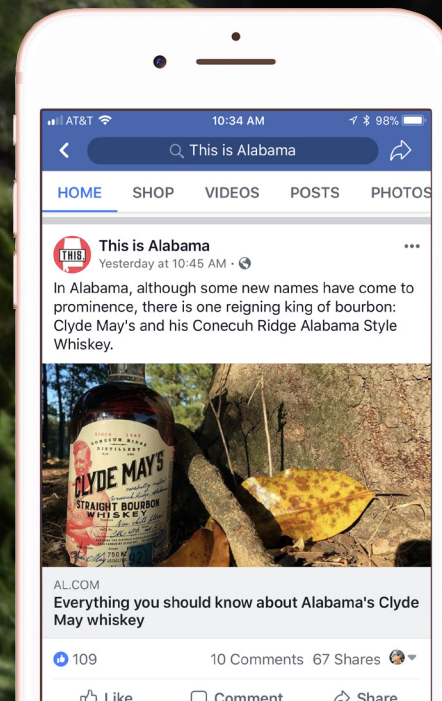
AT&T 10:34 AM 98%

This is Alabama

HOME SHOP VIDEOS POSTS PHOTOS

THIS.

This is Alabama
Yesterday at 10:45 AM ·

In Alabama, although some new names have come to prominence, there is one reigning king of bourbon: Clyde May's and his Conecuh Ridge Alabama Style Whiskey.

CONECUH RIDGE DISTILLERY
CLYDE MAY'S
STRAIGHT BOURBON WHISKEY
750 ML

AL.COM
Everything you should know about Alabama's Clyde May whiskey

109 10 Comments 67 Shares

Like Comment Share